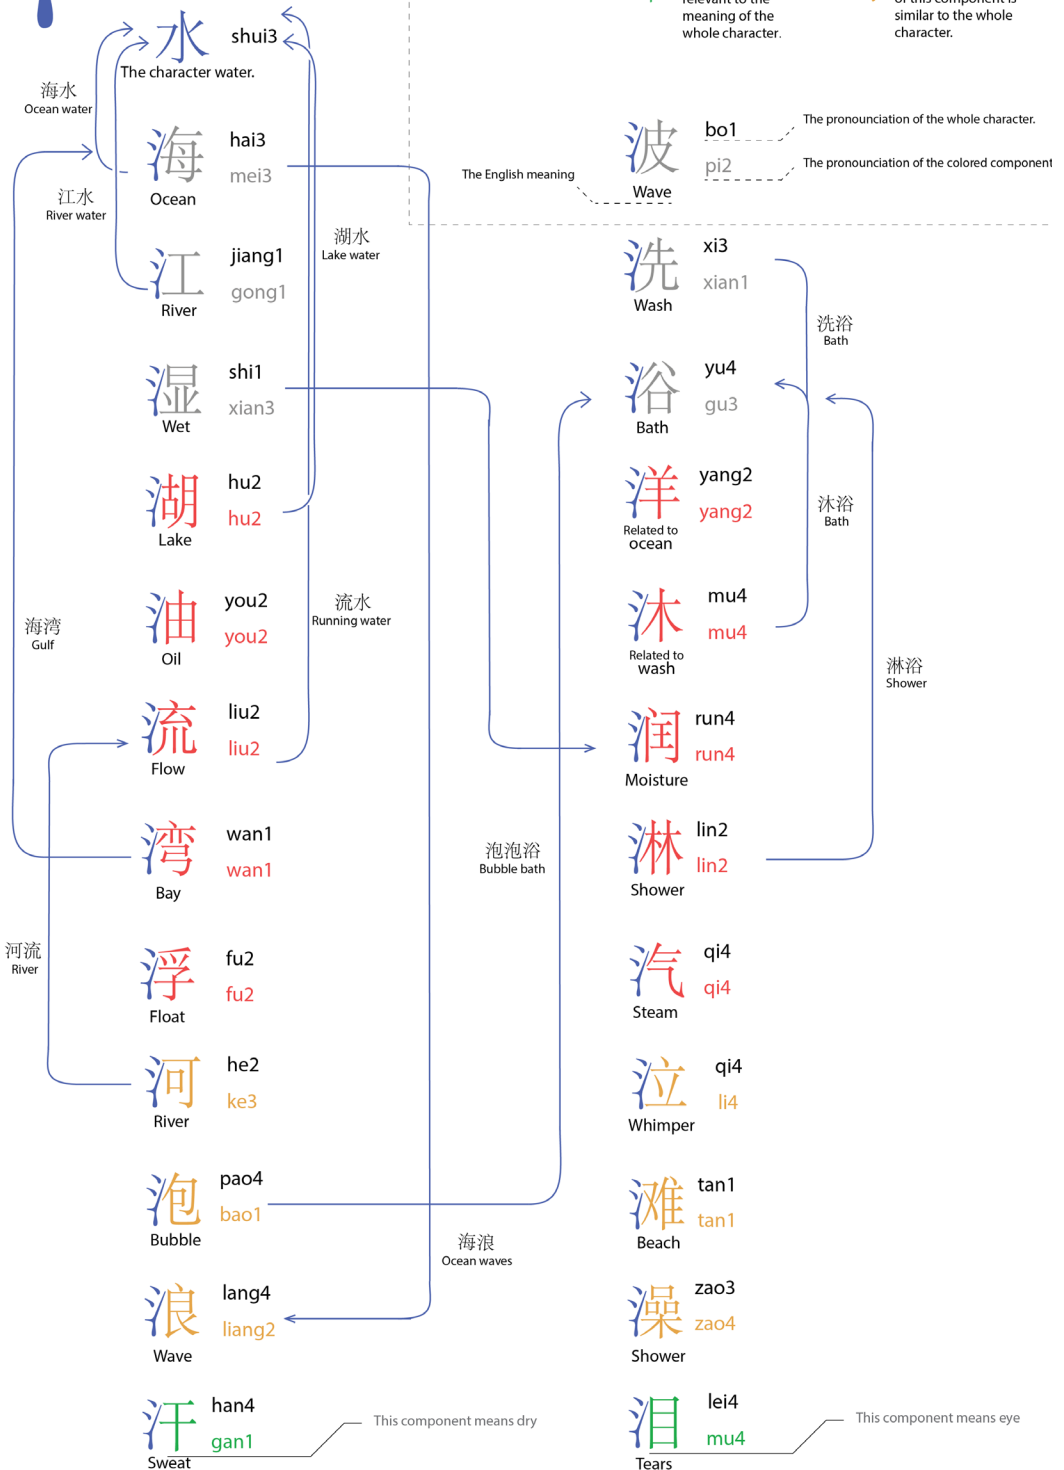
relevant to the meaning of the whole character.

of this component is similar to the whole character.

水 shui3
The character water.

海水
Ocean water

海 hai3
mei3
Ocean

江水
River water

江 jiang1
gong1
River

湖水
Lake water

湿 shi1
xian3
Wet

湖 hu2
hu2
Lake

油 you2
you2
Oil

流水
Running water

海湾
Gulf

流 liu2
liu2
Flow

湾 wan1
wan1
Bay

河流
River

浮 fu2
fu2
Float

河 he2
ke3
River

泡 pao4
bao1
Bubble

浪 lang4
liang2
Wave

汗 han4
gan1
Sweat

This component means dry

泡泡浴
Bubble bath

海浪
Ocean waves

The English meaning

波 bo1
pi2
Wave

The pronounciation of the whole character.

The pronounciation of the colored component

洗 xi3
xian1
Wash

洗浴
Bath

浴 yu4
gu3
Bath

洋 yang2
yang2
Related to ocean

沐浴
Bath

沐 mu4
mu4
Related to wash

淋浴
Shower

润 run4
run4
Moisture

淋 lin2
lin2
Shower

汽 qi4
qi4
Steam

泣 qi4
li4
Whimper

滩 tan1
tan1
Beach

澡 zao3
zao4
Shower

泪 lei4
mu4
Tears

This component means eye